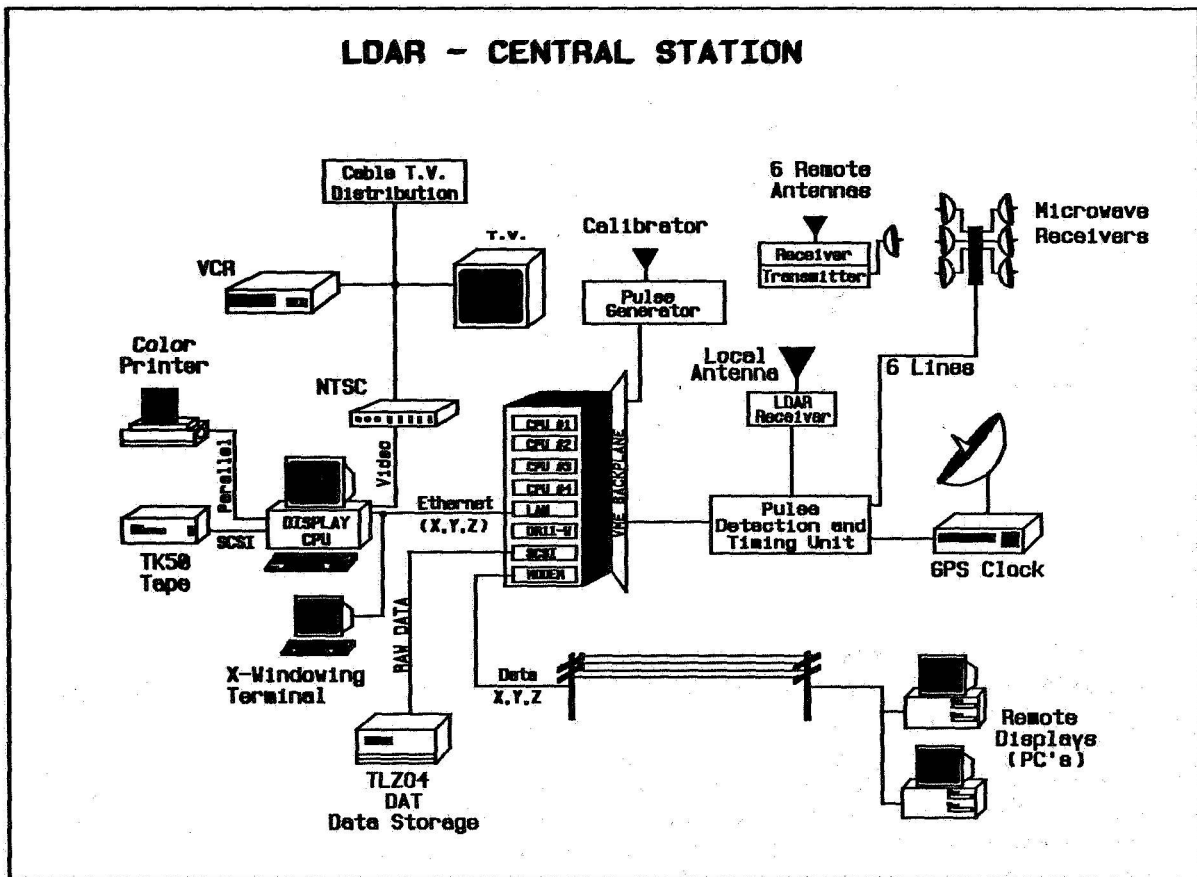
LDAR - CENTRAL STATION

Cable T.V. Distribution

T.V.

VCR

Calibrator

Pulse Generator

6 Remote Antennas

Receiver

Transmitter

Microwave Receivers

Color Printer

NTSC

Local Antenna

LDAR Receiver

6 Lines

Parallel

Video

CPU #1

CPU #2

CPU #3

CPU #4

LAN

DR11-W

SCSI

MODEM

VME BACKPLANE

DISPLAY CPU

Ethernet (X,Y,Z)

Pulse Detection and Timing Unit

TK50 Tape

SCSI

GPS Clock

RAW DATA

X-Windowing Terminal

Data X,Y,Z

Remote Displays (PC's)

TLZ04 DAT Data Storage